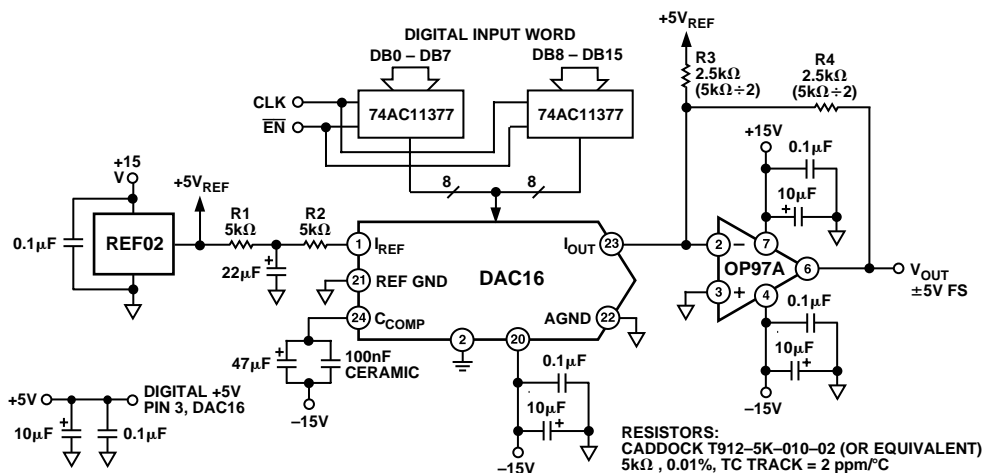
DIGITAL INPUT WORD

DB0 – DB7

DB8 – DB15

CLK

$\overline{EN}$

74AC11377

74AC11377

+15 V

+5V$_{REF}$

0.1$\mu$F

REF02

R1 5k$\Omega$

R2 5k$\Omega$

22$\mu$F

8

8

1 I$_{REF}$

21 REF GND

DAC16

24 C$_{COMP}$

47$\mu$F

100nF CERAMIC

–15V

2

20

I$_{OUT}$ 23

AGND 22

0.1$\mu$F

10$\mu$F

–15V

+5V$_{REF}$

R3 2.5k$\Omega$ (5k$\Omega$÷2)

R4 2.5k$\Omega$ (5k$\Omega$÷2)

+15V

0.1$\mu$F

10$\mu$F

2

7

OP97A

6

3

4

0.1$\mu$F

10$\mu$F

–15V

V$_{OUT}$ ±5V FS

+5V

DIGITAL +5V PIN 3, DAC16

10$\mu$F

0.1$\mu$F

RESISTORS:
CADDOCK T912–5K–010–02 (OR EQUIVALENT)
5k$\Omega$ , 0.01%, TC TRACK = 2 ppm/°C